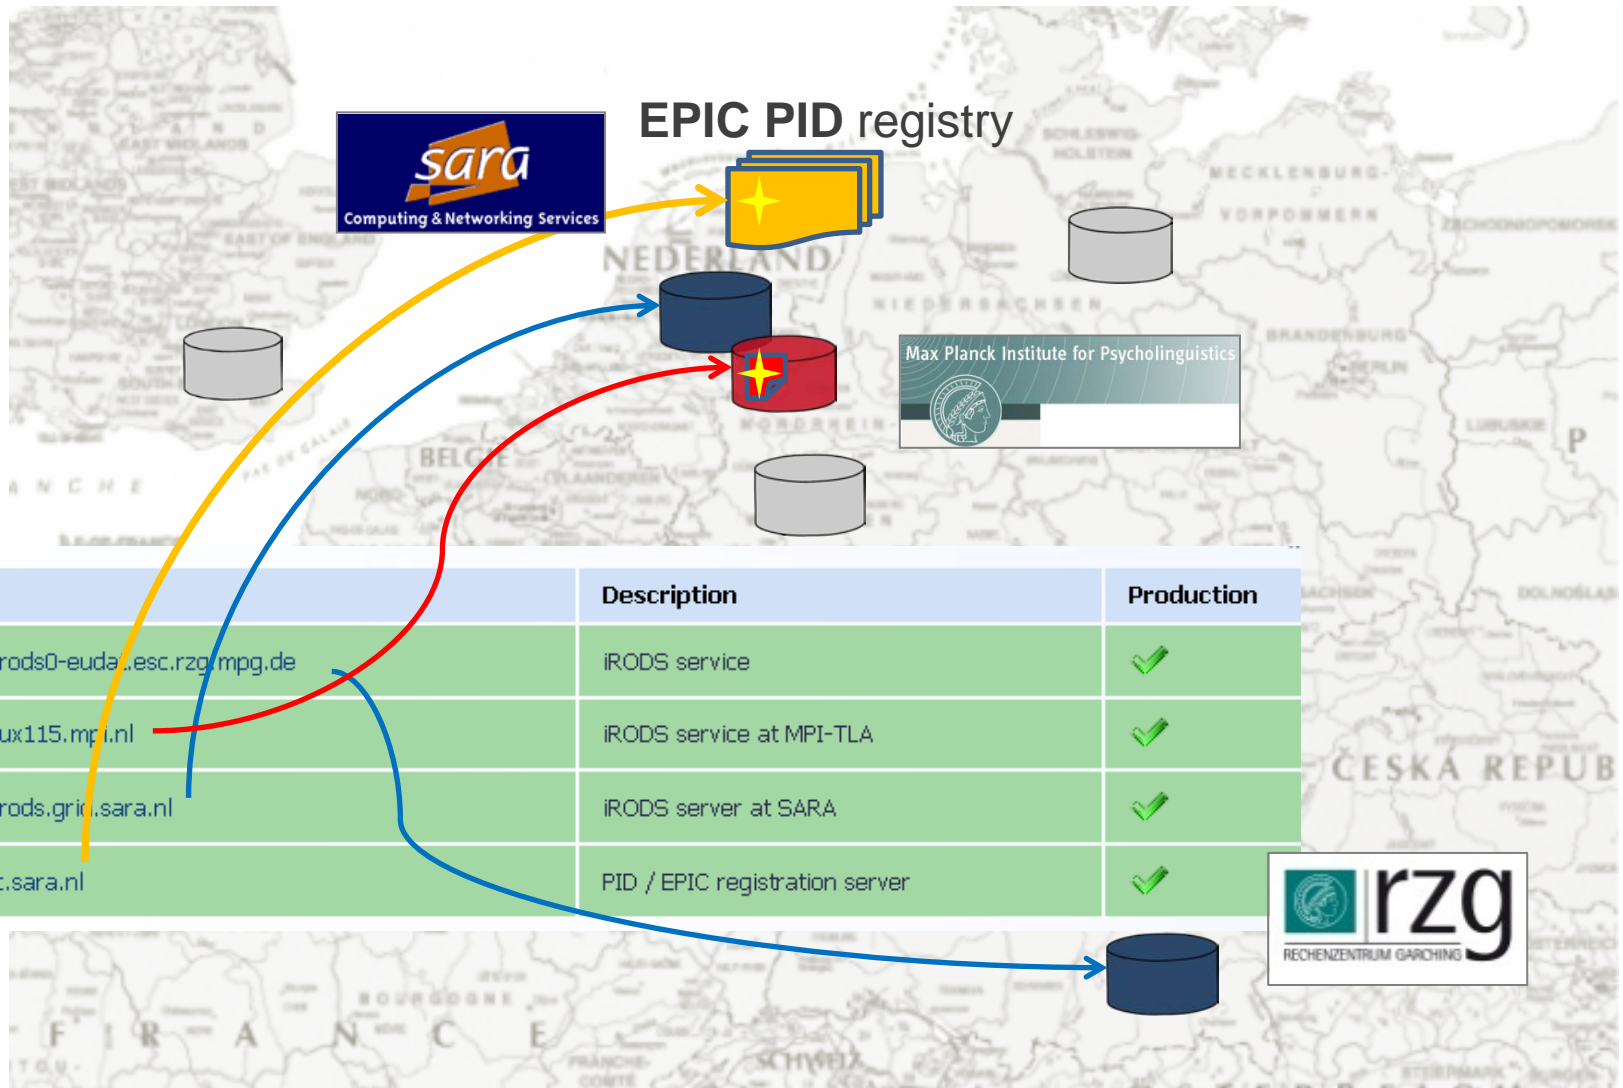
EPIC PID registry

sara
Computing & Networking Services

Max Planck Institute for Psycholinguistics

NEDERLAND

| | Description | Production |
|---|---|---|
| rods0-euda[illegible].esc.rzg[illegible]mpg.de | iRODS service | ✓ |
| ux115.mp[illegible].nl | iRODS service at MPI-TLA | ✓ |
| rods.gri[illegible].sara.nl | iRODS server at SARA | ✓ |
| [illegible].sara.nl | PID / EPIC registration server | ✓ |

rzg
RECHENZENTRUM GARCHING